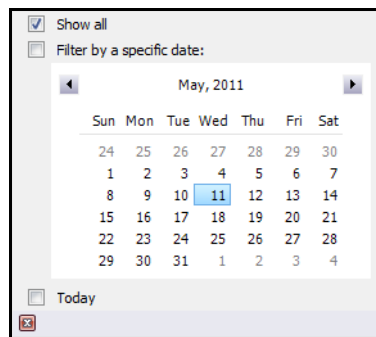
Show all

Filter by a specific date:

May, 2011

| Sun | Mon | Tue | Wed | Thu | Fri | Sat |
|---|---|---|---|---|---|---|
| 24 | 25 | 26 | 27 | 28 | 29 | 30 |
| 1 | 2 | 3 | 4 | 5 | 6 | 7 |
| 8 | 9 | 10 | 11 | 12 | 13 | 14 |
| 15 | 16 | 17 | 18 | 19 | 20 | 21 |
| 22 | 23 | 24 | 25 | 26 | 27 | 28 |
| 29 | 30 | 31 | 1 | 2 | 3 | 4 |

Today